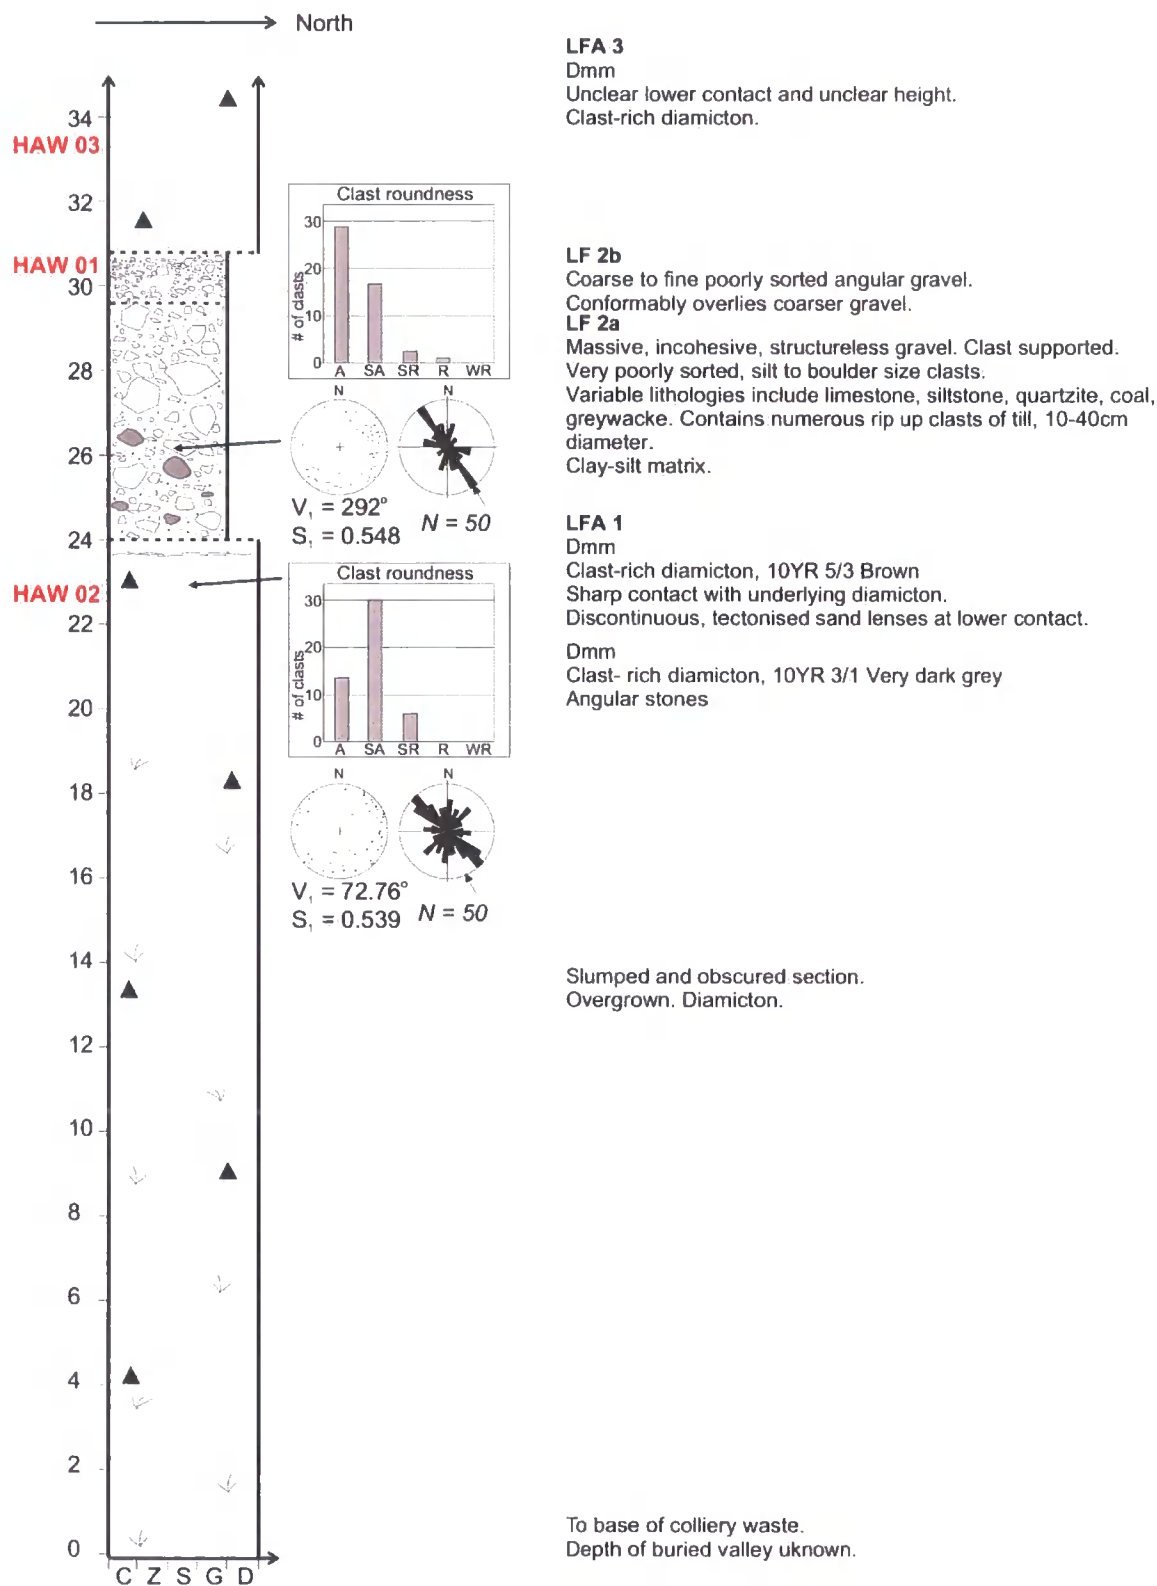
North

34
HAW 03
32
HAW 01
30
28
26
24
HAW 02
22
20
18
16
14
12
10
8
6
4
2
0

C Z S G D

Clast roundness
# of clasts
30
20
10
0
A SA SR R WR

N
N

$V_1$ = 292°
$S_1$ = 0.548
N = 50

Clast roundness
# of clasts
30
20
10
0
A SA SR R WR

N
N

$V_1$ = 72.76°
$S_1$ = 0.539
N = 50

LFA 3
Dmm
Unclear lower contact and unclear height.
Clast-rich diamicton.

LF 2b
Coarse to fine poorly sorted angular gravel.
Conformably overlies coarser gravel.
LF 2a
Massive, incohesive, structureless gravel. Clast supported.
Very poorly sorted, silt to boulder size clasts.
Variable lithologies include limestone, siltstone, quartzite, coal, greywacke. Contains numerous rip up clasts of till, 10-40cm diameter.
Clay-silt matrix.

LFA 1
Dmm
Clast-rich diamicton, 10YR 5/3 Brown
Sharp contact with underlying diamicton.
Discontinuous, tectonised sand lenses at lower contact.

Dmm
Clast- rich diamicton, 10YR 3/1 Very dark grey
Angular stones

Slumped and obscured section.
Overgrown. Diamicton.

To base of colliery waste.
Depth of buried valley uknown.